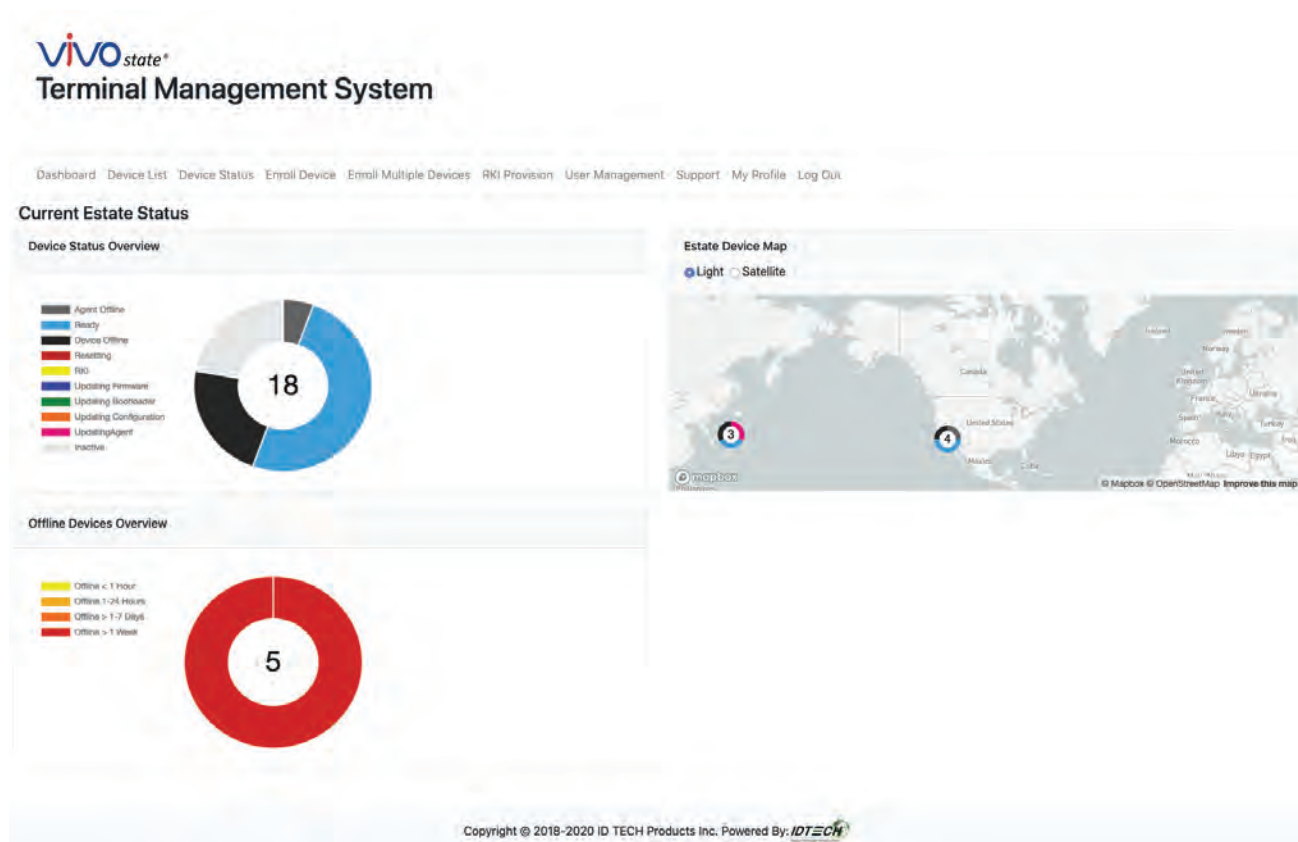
VIVOstate®
Terminal Management System

Dashboard Device List Device Status Enroll Device Enroll Multiple Devices RKI Provision User Management Support My Profile Log Out

Current Estate Status

Device Status Overview

Agent Offline
Ready
Device Offline
Resetting
RKI
Updating Firmware
Updating Bootloader
Updating Configuration
UpdatingAgent
Inactive

18

Estate Device Map

Light Satellite

Iceland
Norway
Canada
United Kingdom
France
Ukraine
Spain
Turkey
United States
Morocco
Libya
Egypt
Mexico
Cuba

3
4

© mapbox
© Mapbox © OpenStreetMap Improve this map

Offline Devices Overview

Offline < 1 Hour
Offline 1-24 Hours
Offline > 1-7 Days
Offline > 1 Week

5

Copyright © 2018-2020 ID TECH Products Inc. Powered By: IDTECH